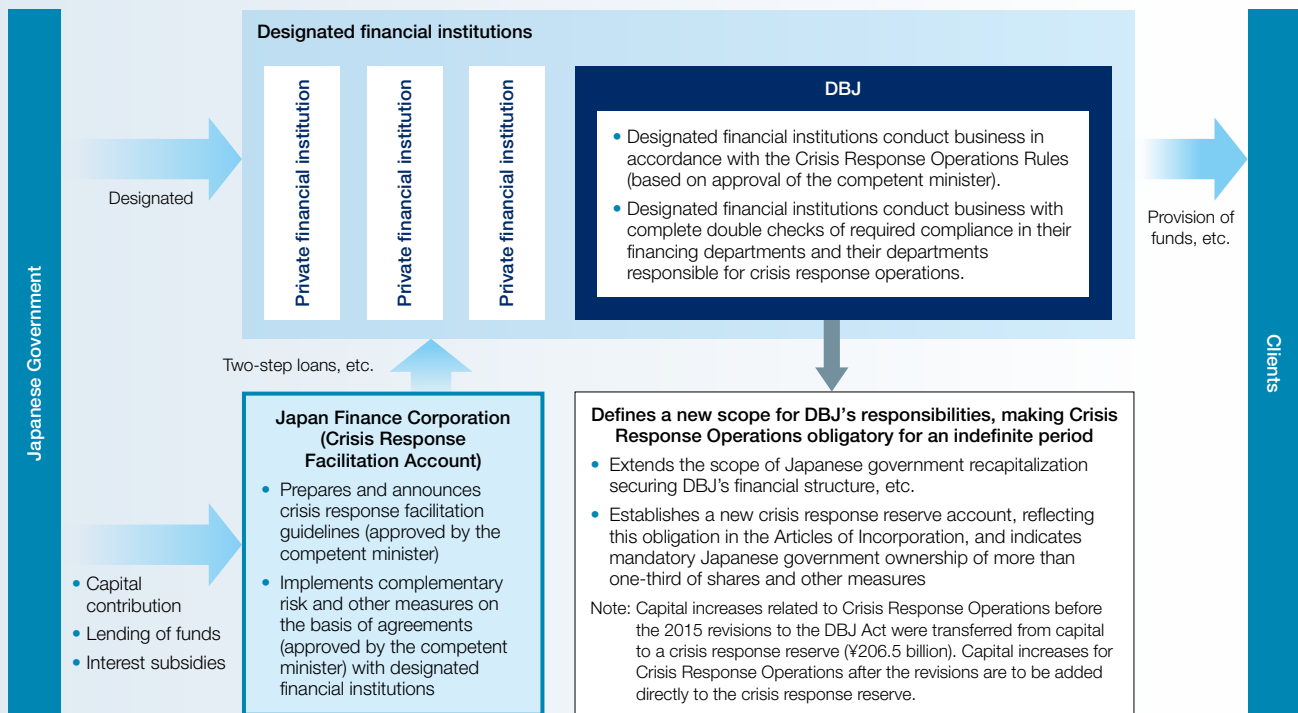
Japanese Government

Designated

Designated financial institutions

Private financial institution

Private financial institution

Private financial institution

DBJ

• Designated financial institutions conduct business in accordance with the Crisis Response Operations Rules (based on approval of the competent minister).

• Designated financial institutions conduct business with complete double checks of required compliance in their financing departments and their departments responsible for crisis response operations.

Provision of funds, etc.

Clients

Two-step loans, etc.

Japan Finance Corporation (Crisis Response Facilitation Account)

• Prepares and announces crisis response facilitation guidelines (approved by the competent minister)

• Implements complementary risk and other measures on the basis of agreements (approved by the competent minister) with designated financial institutions

• Capital contribution

• Lending of funds

• Interest subsidies

Defines a new scope for DBJ's responsibilities, making Crisis Response Operations obligatory for an indefinite period

• Extends the scope of Japanese government recapitalization securing DBJ's financial structure, etc.

• Establishes a new crisis response reserve account, reflecting this obligation in the Articles of Incorporation, and indicates mandatory Japanese government ownership of more than one-third of shares and other measures

Note: Capital increases related to Crisis Response Operations before the 2015 revisions to the DBJ Act were transferred from capital to a crisis response reserve (¥206.5 billion). Capital increases for Crisis Response Operations after the revisions are to be added directly to the crisis response reserve.